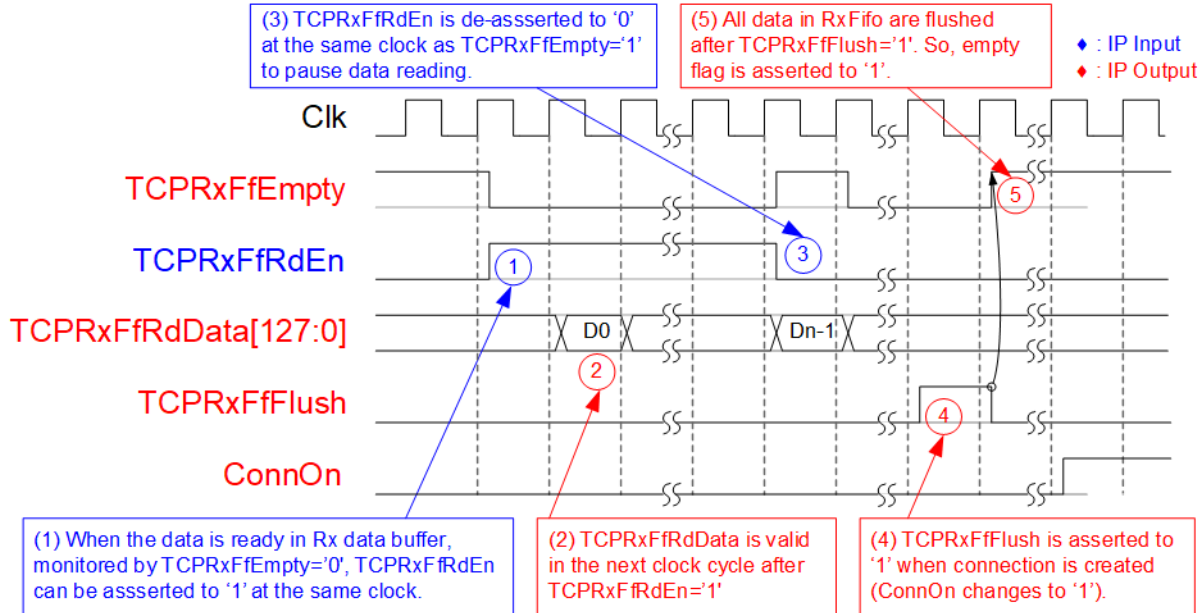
(3) TCPRxFfRdEn is de-assserted to ‘0’ at the same clock as TCPRxFfEmpty=‘1’ to pause data reading.

(5) All data in RxFifo are flushed after TCPRxFfFlush='1'. So, empty flag is asserted to ‘1’.

♦ : IP Input
♦ : IP Output

Clk

TCPRxFfEmpty

TCPRxFfRdEn

TCPRxFfRdData[127:0]

TCPRxFfFlush

ConnOn

1

2

3

4

5

D0

Dn-1

(1) When the data is ready in Rx data buffer, monitored by TCPRxFfEmpty='0', TCPRxFfRdEn can be assserted to ‘1’ at the same clock.

(2) TCPRxFfRdData is valid in the next clock cycle after TCPRxFfRdEn='1'

(4) TCPRxFfFlush is asserted to ‘1’ when connection is created (ConnOn changes to ‘1’).